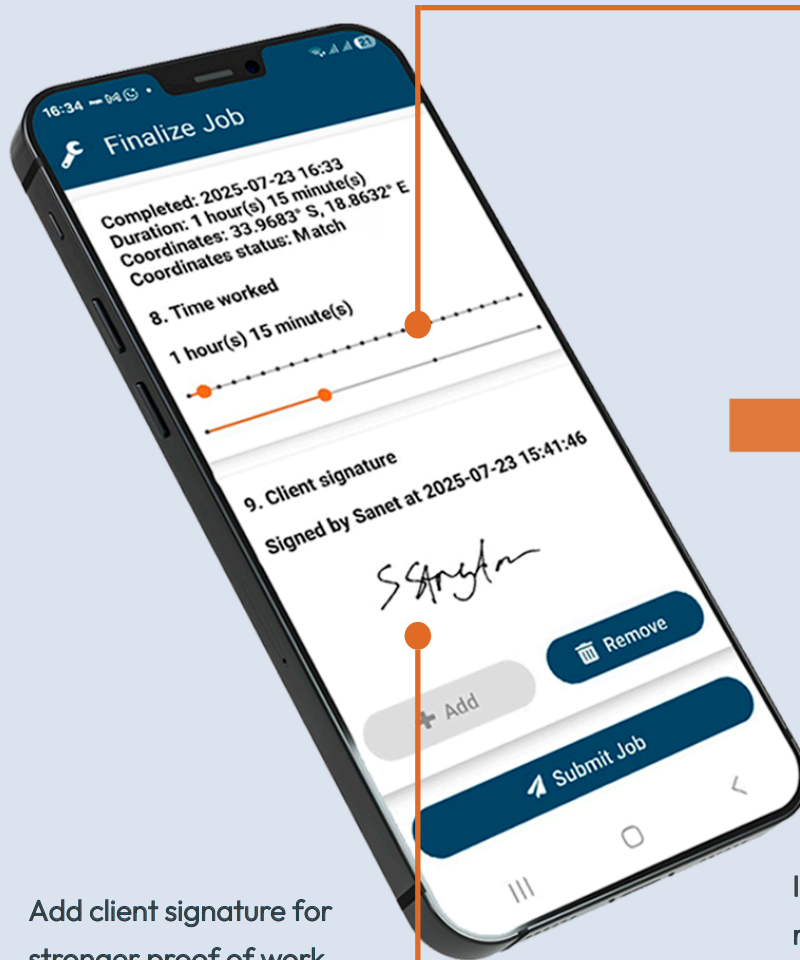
16:34

Finalize Job

Completed: 2025-07-23 16:33
Duration: 1 hour(s) 15 minute(s)
Coordinates: 33.9683° S, 18.8632° E
Coordinates status: Match

8. Time worked

1 hour(s) 15 minute(s)

9. Client signature

Signed by Sanet at 2025-07-23 15:41:46

Add

Remove

Submit Job

Add client signature for stronger proof of work

I

r